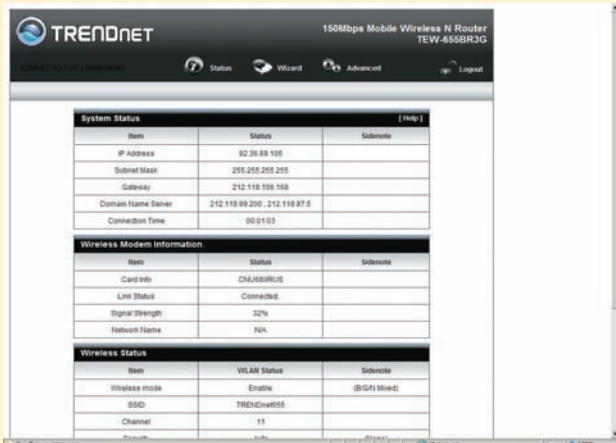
TRENDnet

150Mbps Mobile Wireless N Router
TEW-655BR3G

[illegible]

Status Wizard Advanced Logout

System Status [ Help ]

| Item | Status | Sidenote |
|---|---|---|
| IP Address | 92.36.68.105 | |
| Subnet Mask | 255.255.255.255 | |
| Gateway | 212.118.106.168 | |
| Domain Name Server | 212.118.99.200 , 212.118.97.5 | |
| Connection Time | 00:01:03 | |

Wireless Modem Information

| Item | Status | Sidenote |
|---|---|---|
| Card Info | CNU680RUS | |
| Link Status | Connected | |
| Signal Strength | 32% | |
| Network Name | N/A | |

Wireless Status

| Item | WLAN Status | Sidenote |
|---|---|---|
| Wireless mode | Enable | (B/G/N Mixed) |
| SSID | TRENDnet655 | |
| Channel | 11 | |
| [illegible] | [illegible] | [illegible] |